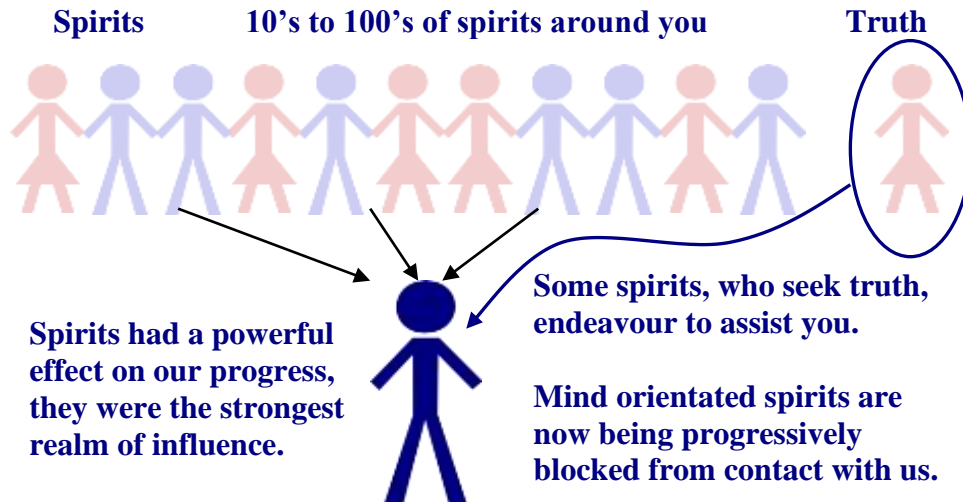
Spirits

10’s to 100’s of spirits around you

Truth

Some spirits, who seek truth, endeavour to assist you.

Spirits had a powerful effect on our progress, they were the strongest realm of influence.

Mind orientated spirits are now being progressively blocked from contact with us.